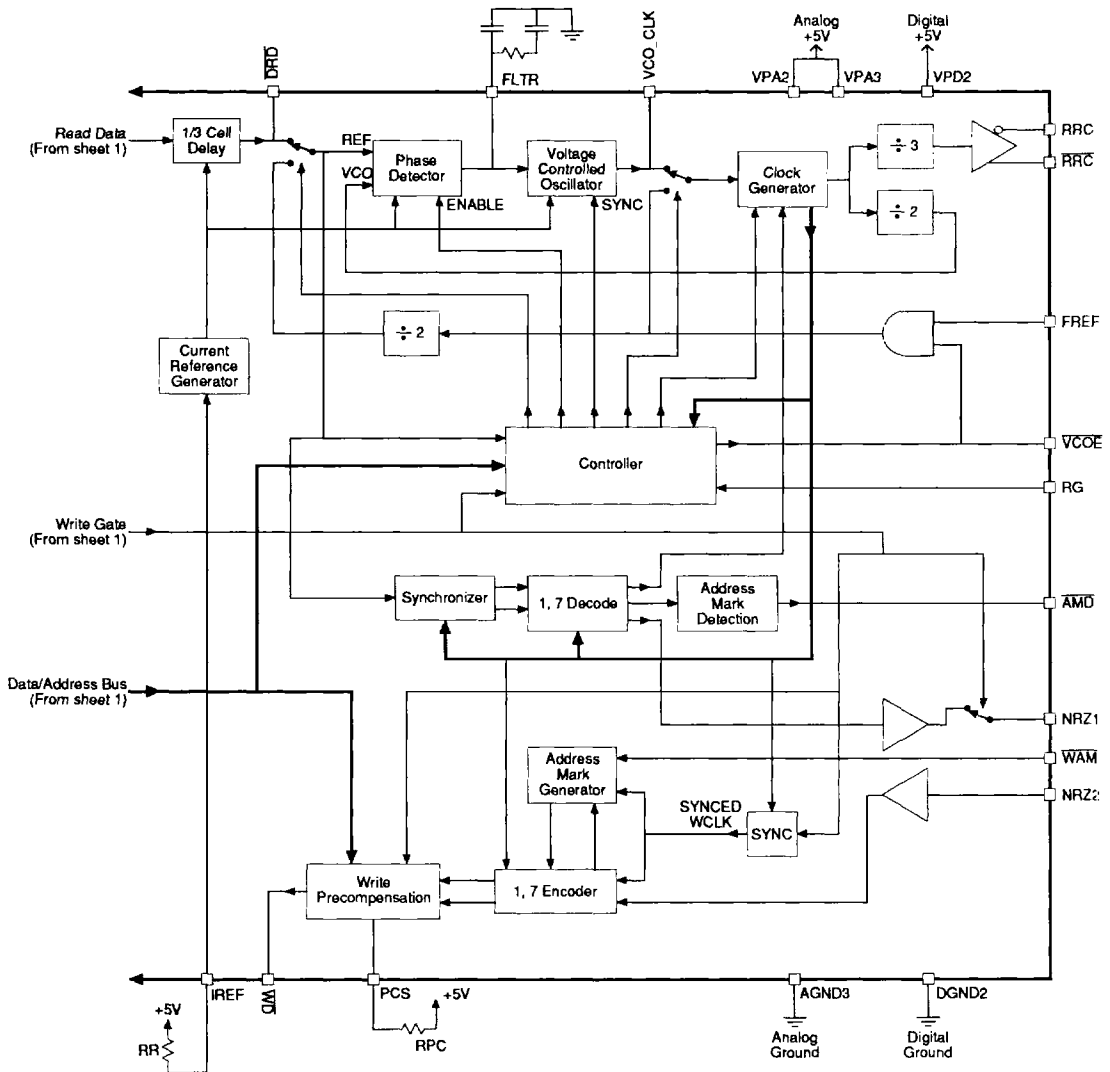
Analog +5V

Digital +5V

$\overline{DRD}$

FLTR

VCO_CLK

VPA2

VPA3

VPD2

Read Data (From sheet 1)

1/3 Cell Delay

REF

VCO

Phase Detector

ENABLE

Voltage Controlled Oscillator

SYNC

Clock Generator

$\div$ 3

$\div$ 2

RRC

$\overline{RRC}$

$\div$ 2

FREF

Current Reference Generator

Controller

$\overline{VCOE}$

RG

Write Gate (From sheet 1)

Synchronizer

1, 7 Decode

Address Mark Detection

$\overline{AMD}$

Data/Address Bus (From sheet 1)

NRZ1

Address Mark Generator

$\overline{WAM}$

NRZ2

SYNCED WCLK

SYNC

Write Precompensation

1, 7 Encoder

IREF

$\overline{WD}$

PCS

+5V

AGND3

DGND2

+5V

RR

RPC

Analog Ground

Digital Ground